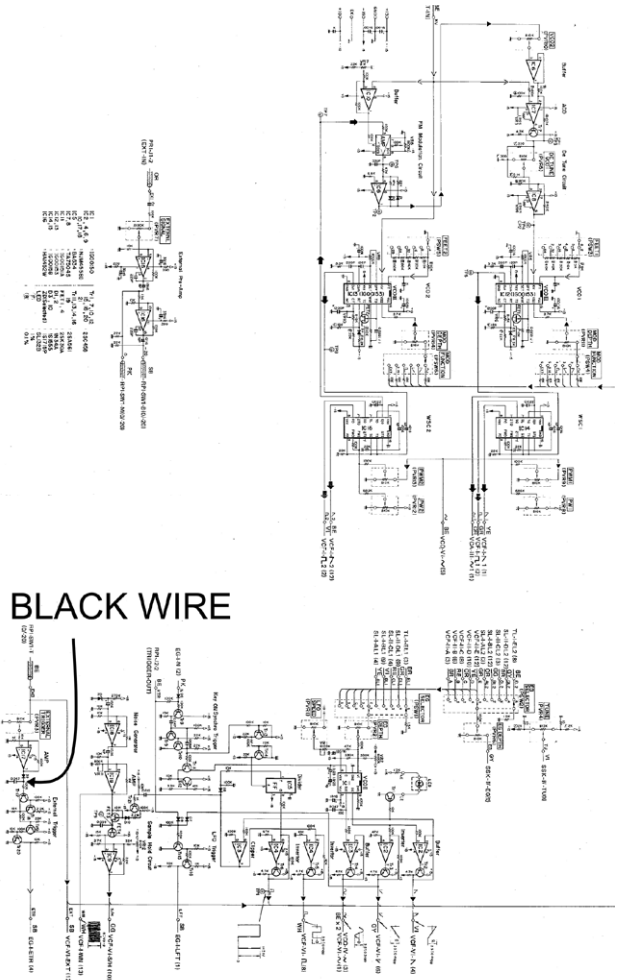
BLACK WIRE

Buffer

ADD

De Tune Circuit

VCO 1

VCO 2

FM Modulation Circuit

Buffer

WSC 1

WSC 2

External Pre-Amp

Noise Generator

Key On/Strobe Trigger

Divider

Sample Hold Circuit

L/O Trigger

Buffer

External Trigger

AMP

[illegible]